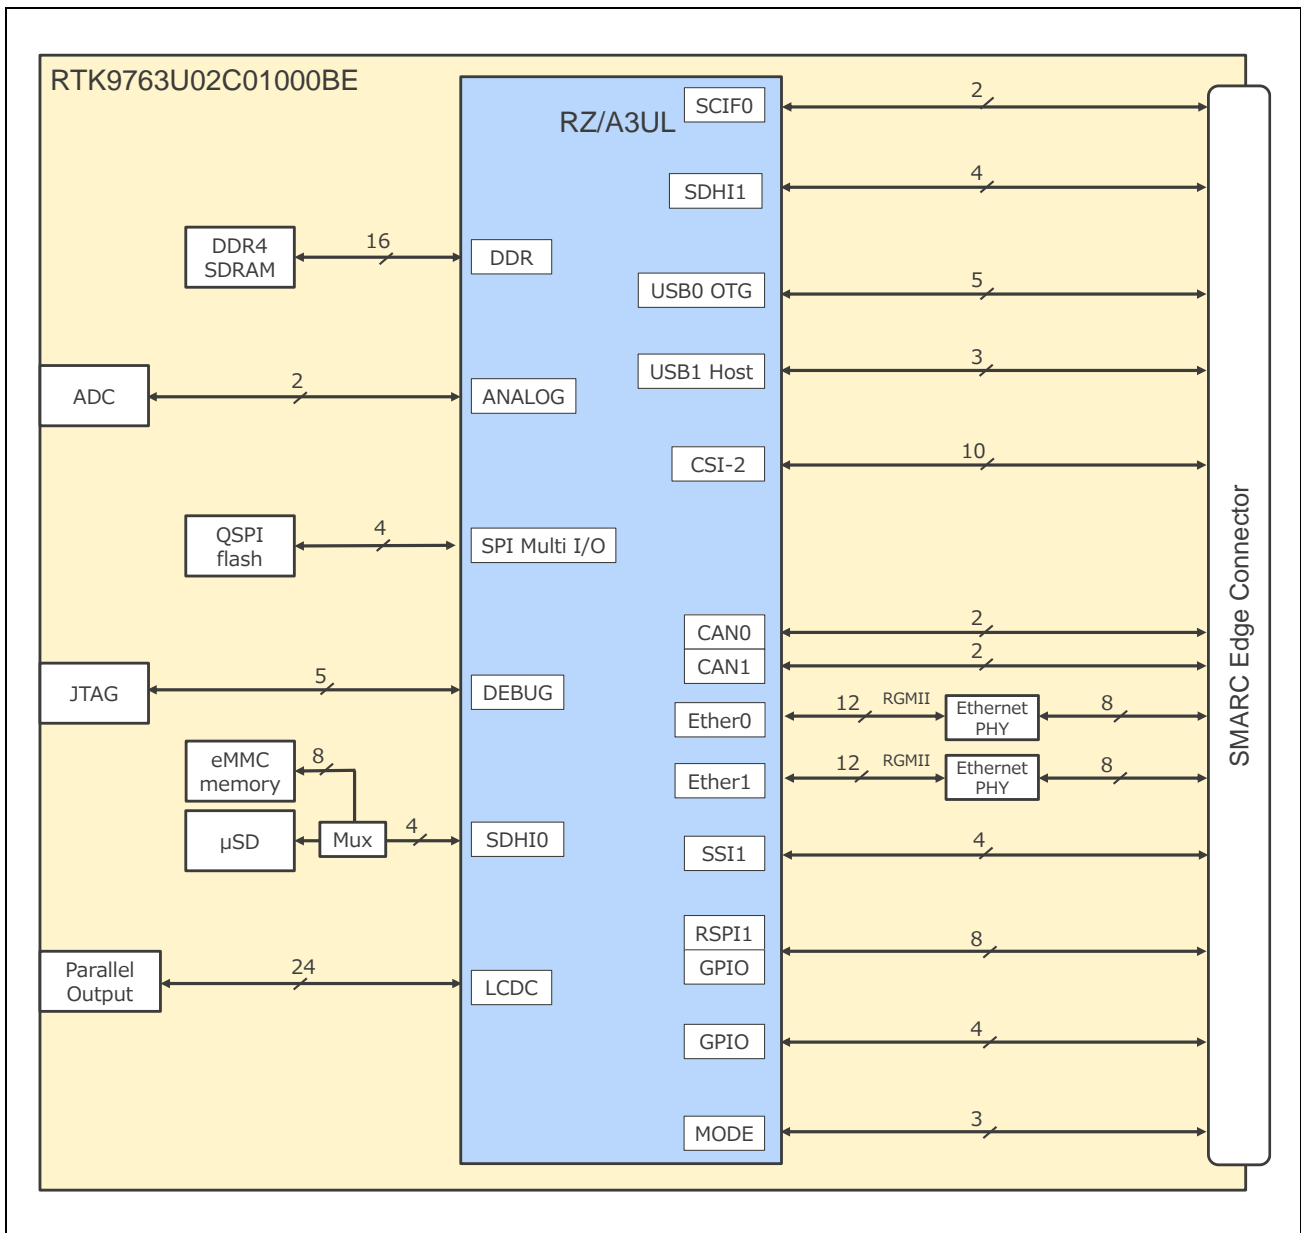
RTK9763U02C01000BE

RZ/A3UL

DDR4 SDRAM
16
DDR

ADC
2
ANALOG

QSPI flash
4
SPI Multi I/O

JTAG
5
DEBUG

eMMC memory
8
μSD
Mux
4
SDHI0

Parallel Output
24
LCDC

SCIF0
2
SDHI1
4
USB0 OTG
5
USB1 Host
3
CSI-2
10
CAN0
2
CAN1
2
Ether0
12
RGMII
Ethernet PHY
8
Ether1
12
RGMII
Ethernet PHY
8
SSI1
4
RSPI1
GPIO
8
GPIO
4
MODE
3

SMARC Edge Connector